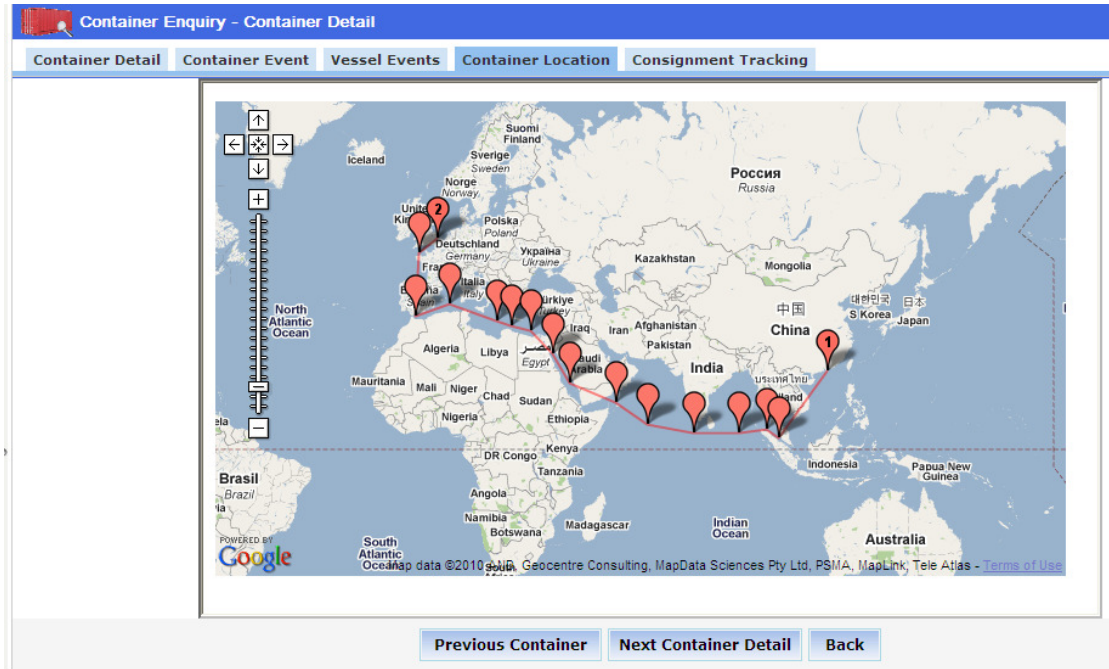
Container Enquiry - Container Detail

Container Detail | Container Event | Vessel Events | Container Location | Consignment Tracking

Suomi
Finland
Iceland
Sverige
Sweden
Norge
Norway
Россия
Russia
United Kingdom
2
Polska
Poland
Deutschland
Germany
Україна
Ukraine
Kazakhstan
Mongolia
France
Italia
Italy
España
Spain
Türkiye
Turkey
North Atlantic Ocean
中国
China
대한민국
S Korea
日本
Japan
Iraq
Iran
Afghanistan
Pakistan
Algeria
Libya
مصر
Egypt
Saudi Arabia
India
1
ประเทศไทย
Thailand
Mauritania
Mali
Niger
Chad
Sudan
Nigeria
Ethiopia
Kenya
DR Congo
Tanzania
Indonesia
Papua New Guinea
Brasil
Brazil
Angola
Namibia
Botswana
Madagascar
Indian Ocean
South Atlantic Ocean
Australia
POWERED BY
Google
Map data ©2010 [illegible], Geocentre Consulting, MapData Sciences Pty Ltd, PSMA, MapLink, Tele Atlas - Terms of Use

Previous Container | Next Container Detail | Back